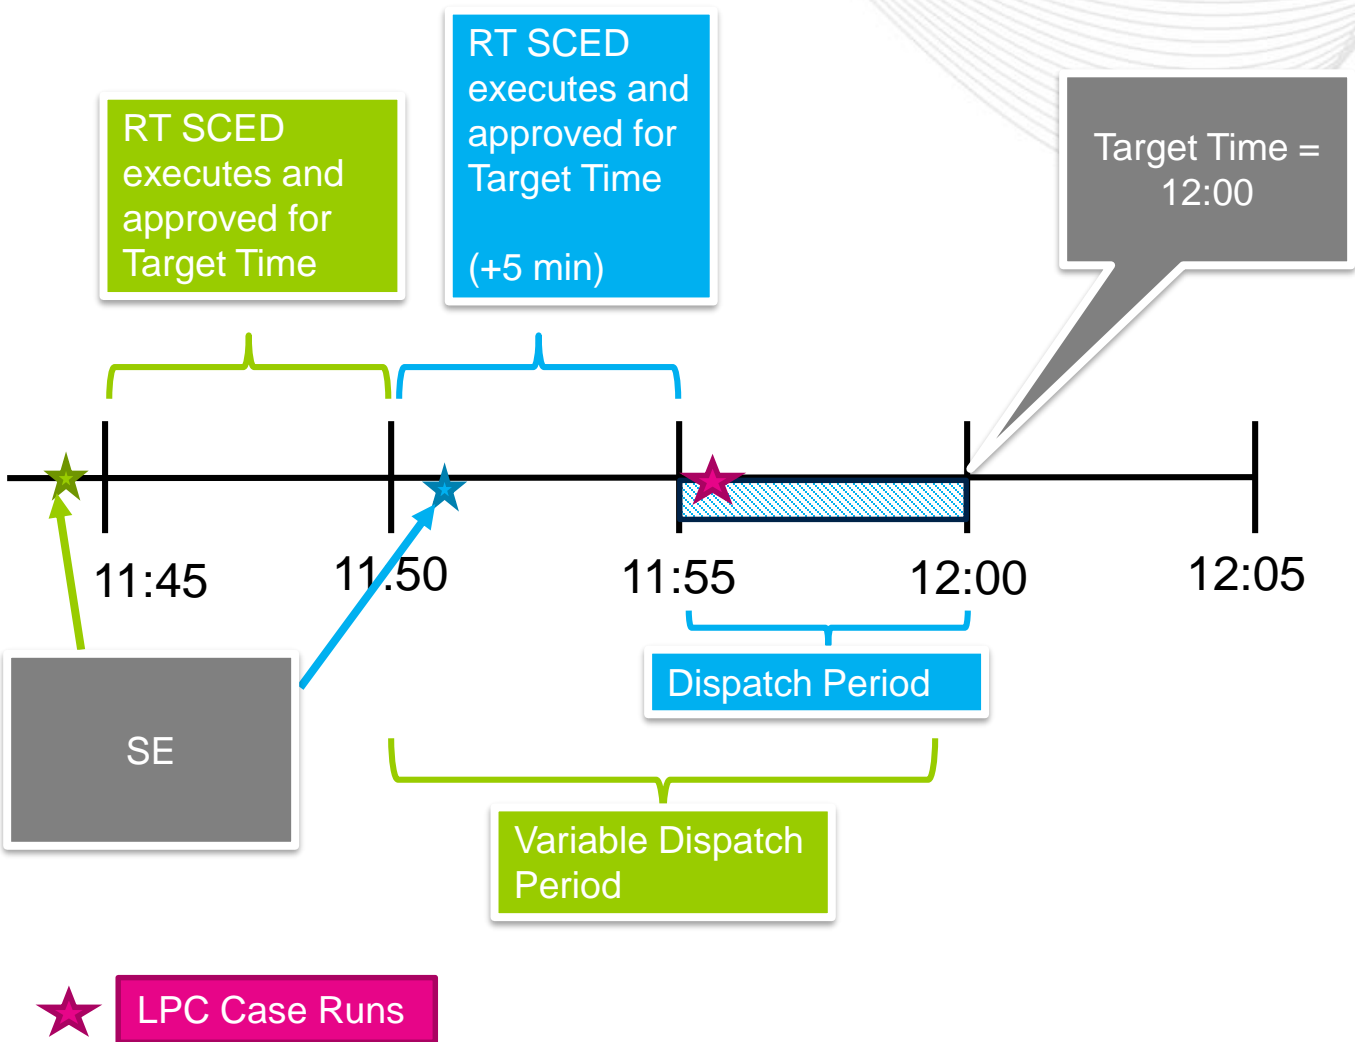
RT SCED executes and approved for Target Time

RT SCED executes and approved for Target Time

(+5 min)

Target Time = 12:00

11:45

11:50

11:55

12:00

12:05

Dispatch Period

SE

Variable Dispatch Period

LPC Case Runs